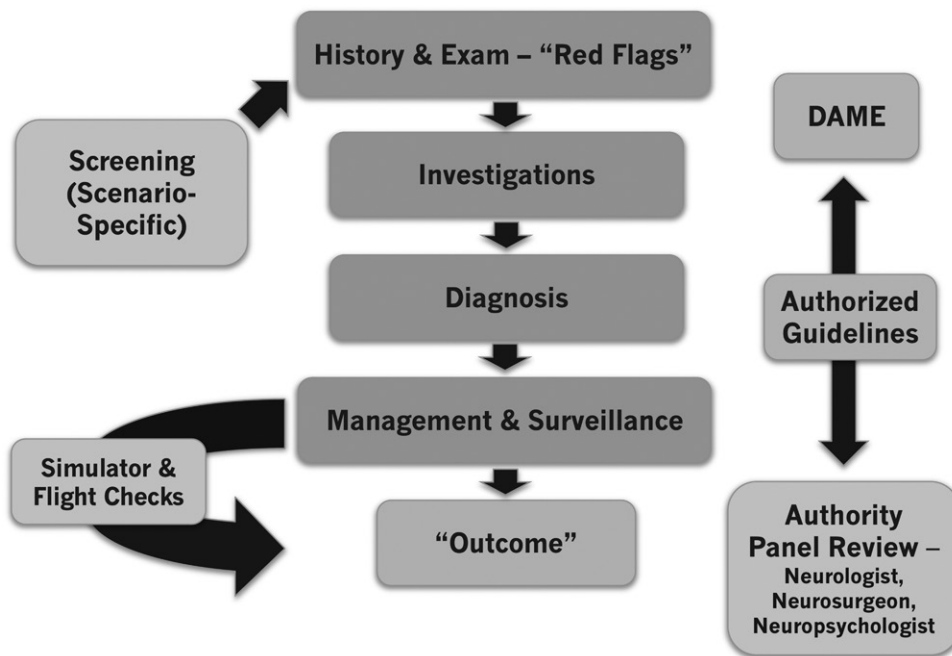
History & Exam – “Red Flags”

Screening (Scenario-Specific)

Investigations

Diagnosis

Management & Surveillance

Simulator & Flight Checks

“Outcome”

DAME

Authorized Guidelines

Authority Panel Review – Neurologist, Neurosurgeon, Neuropsychologist